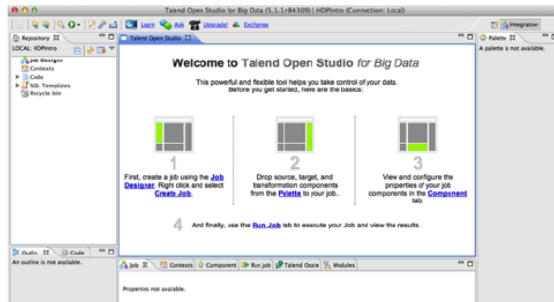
Talend Open Studio for Big Data (5.1.1.r84309) | HDPintro (Connection: Local)

Learn Ask Upgrade! Exchange

Integration

Repository

LOCAL: HDPintro

Job Designs
Contexts
Code
SQL Templates
Recycle bin

Talend Open Studio

Welcome to Talend Open Studio for Big Data

This powerful and flexible tool helps you take control of your data. Before you get started, here are the basics:

1

First, create a job using the Job Designer. Right click and select Create Job.

2

Drop source, target, and transformation components from the Palette to your job..

3

View and configure the properties of your job components in the Component tab.

4

And finally, use the Run Job tab to execute your Job and view the results.

Palette

A palette is not available.

Outline Code

An outline is not available.

Job Contexts Component Run Job Talend Oozie Modules

Properties not available.